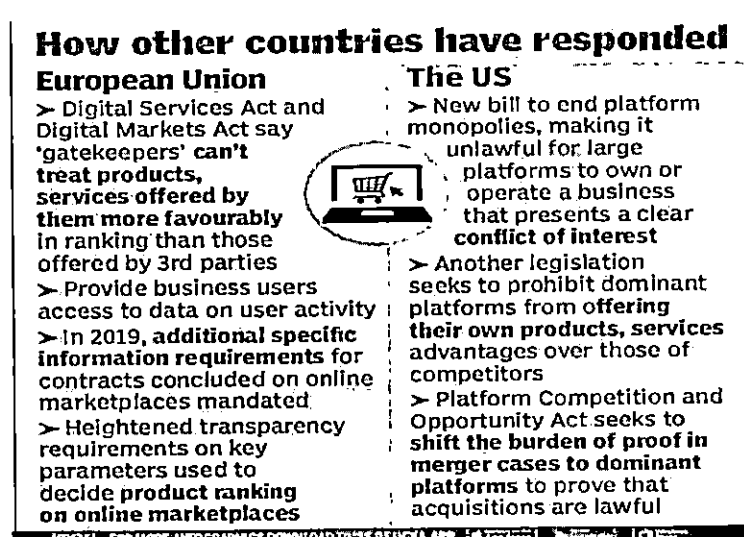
How other countries have responded

European Union

➤ Digital Services Act and Digital Markets Act say 'gatekeepers' can't treat products, services offered by them more favourably in ranking than those offered by 3rd parties

➤ Provide business users access to data on user activity

➤ In 2019, additional specific information requirements for contracts concluded on online marketplaces mandated

➤ Heightened transparency requirements on key parameters used to decide product ranking on online marketplaces

The US

➤ New bill to end platform monopolies, making it unlawful for large platforms to own or operate a business that presents a clear conflict of interest

➤ Another legislation seeks to prohibit dominant platforms from offering their own products, services advantages over those of competitors

➤ Platform Competition and Opportunity Act seeks to shift the burden of proof in merger cases to dominant platforms to prove that acquisitions are lawful

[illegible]